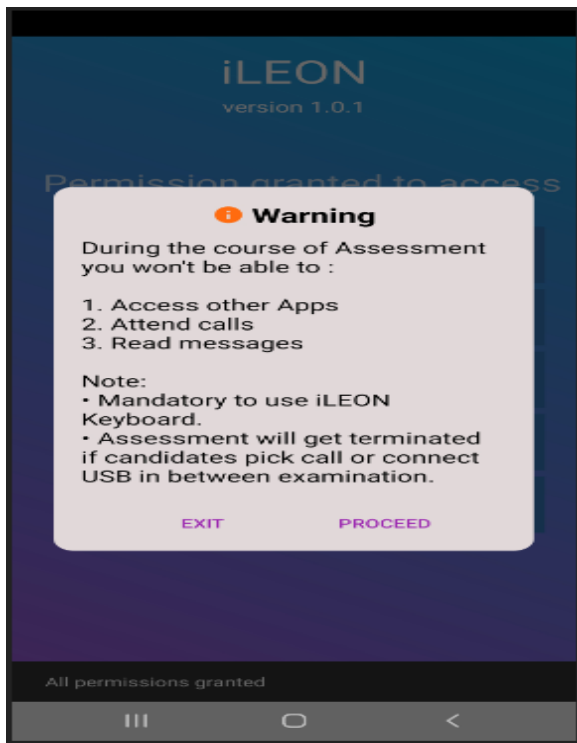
iLEON
version 1.0.1

Permission granted to access

Warning

During the course of Assessment you won't be able to :

1. Access other Apps
2. Attend calls
3. Read messages

Note:
• Mandatory to use iLEON Keyboard.
• Assessment will get terminated if candidates pick call or connect USB in between examination.

EXIT PROCEED

All permissions granted